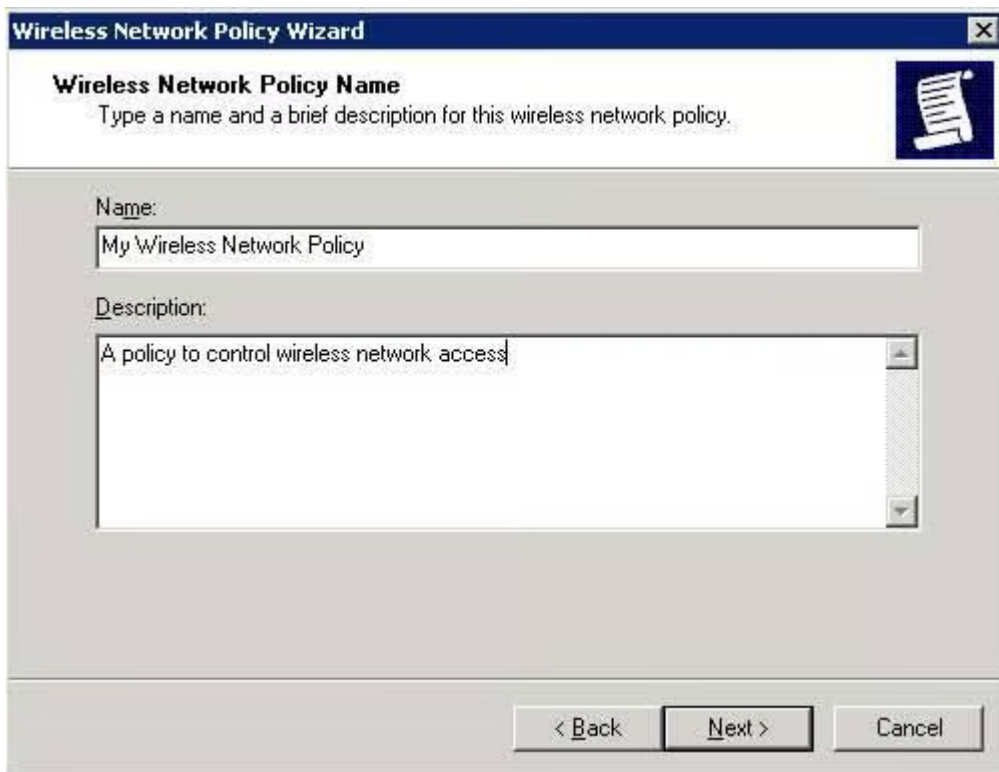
Wireless Network Policy Wizard

Wireless Network Policy Name
Type a name and a brief description for this wireless network policy.

Name:
My Wireless Network Policy

Description:
A policy to control wireless network access

< Back
Next >
Cancel